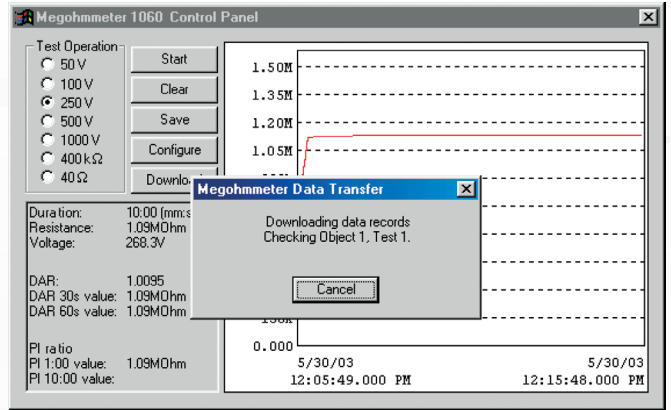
Megohmmeter 1060 Control Panel

Test Operation
50 V
100 V
250 V
500 V
1000 V
400 kΩ
40 Ω

Start
Clear
Save
Configure
Downlo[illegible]

Duration: 10:00 (mm:s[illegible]
Resistance: 1.09MOhm
Voltage: 268.3V

DAR: 1.0095
DAR 30s value: 1.09MOhm
DAR 60s value: 1.09MOhm

PI ratio
PI 1:00 value: 1.09MOhm
PI 10:00 value:

1.50M
1.35M
1.20M
1.05M
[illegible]
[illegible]
0.000

5/30/03
12:05:49.000 PM
5/30/03
12:15:48.000 PM

Megohmmeter Data Transfer

Downloading data records
Checking Object 1, Test 1.

Cancel